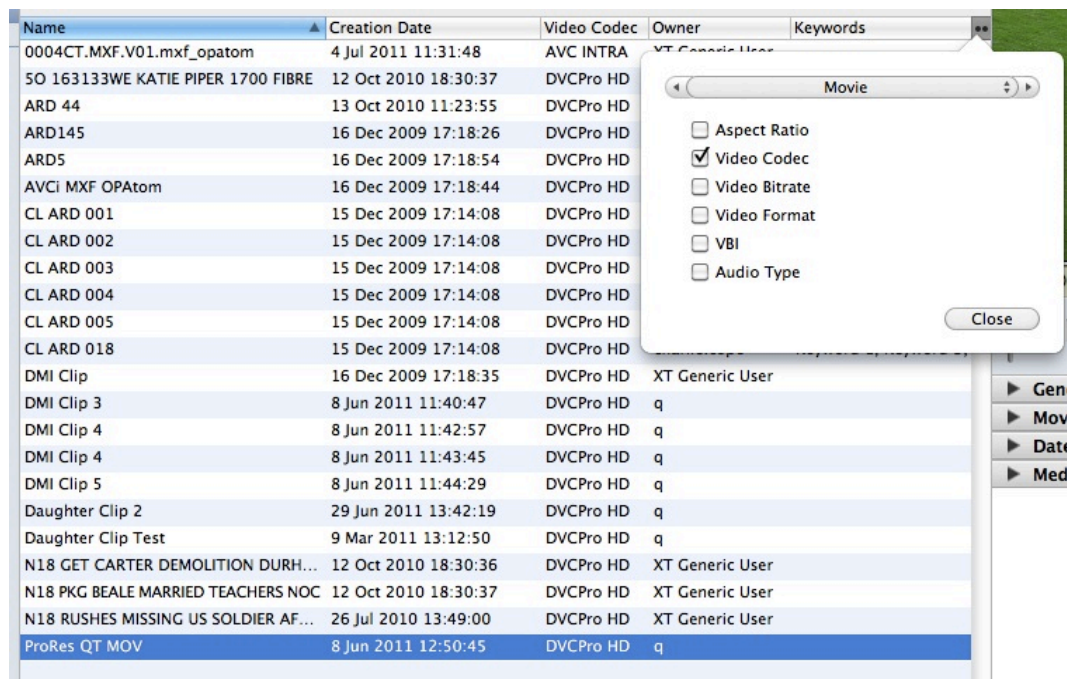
| Name | Creation Date | Video Codec | Owner | Keywords |
|---|---|---|---|---|
| 0004CT.MXF.V01.mxf_opatom | 4 Jul 2011 11:31:48 | AVC INTRA | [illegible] | |
| 5O 163133WE KATIE PIPER 1700 FIBRE | 12 Oct 2010 18:30:37 | DVCPro HD | | |
| ARD 44 | 13 Oct 2010 11:23:55 | DVCPro HD | | |
| ARD145 | 16 Dec 2009 17:18:26 | DVCPro HD | | |
| ARD5 | 16 Dec 2009 17:18:54 | DVCPro HD | | |
| AVCi MXF OPAtom | 16 Dec 2009 17:18:44 | DVCPro HD | | |
| CL ARD 001 | 15 Dec 2009 17:14:08 | DVCPro HD | | |
| CL ARD 002 | 15 Dec 2009 17:14:08 | DVCPro HD | | |
| CL ARD 003 | 15 Dec 2009 17:14:08 | DVCPro HD | | |
| CL ARD 004 | 15 Dec 2009 17:14:08 | DVCPro HD | | |
| CL ARD 005 | 15 Dec 2009 17:14:08 | DVCPro HD | | |
| CL ARD 018 | 15 Dec 2009 17:14:08 | DVCPro HD | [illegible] | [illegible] |
| DMI Clip | 16 Dec 2009 17:18:35 | DVCPro HD | XT Generic User | |
| DMI Clip 3 | 8 Jun 2011 11:40:47 | DVCPro HD | q | |
| DMI Clip 4 | 8 Jun 2011 11:42:57 | DVCPro HD | q | |
| DMI Clip 4 | 8 Jun 2011 11:43:45 | DVCPro HD | q | |
| DMI Clip 5 | 8 Jun 2011 11:44:29 | DVCPro HD | q | |
| Daughter Clip 2 | 29 Jun 2011 13:42:19 | DVCPro HD | q | |
| Daughter Clip Test | 9 Mar 2011 13:12:50 | DVCPro HD | q | |
| N18 GET CARTER DEMOLITION DURH... | 12 Oct 2010 18:30:36 | DVCPro HD | XT Generic User | |
| N18 PKG BEALE MARRIED TEACHERS NOC | 12 Oct 2010 18:30:37 | DVCPro HD | XT Generic User | |
| N18 RUSHES MISSING US SOLDIER AF... | 26 Jul 2010 13:49:00 | DVCPro HD | XT Generic User | |
| ProRes QT MOV | 8 Jun 2011 12:50:45 | DVCPro HD | q | |

Movie

Aspect Ratio
☑ Video Codec
Video Bitrate
Video Format
VBI
Audio Type

Close

Gen
Mov
Date
Med